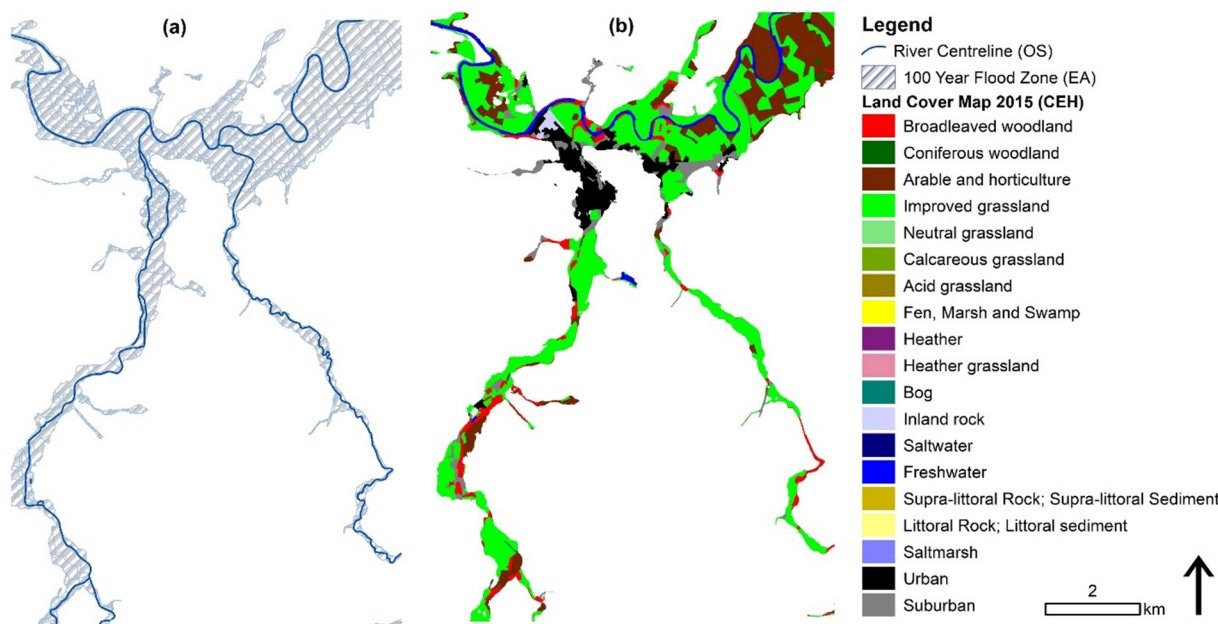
(a)

(b)

Legend
River Centreline (OS)
100 Year Flood Zone (EA)
Land Cover Map 2015 (CEH)
Broadleaved woodland
Coniferous woodland
Arable and horticulture
Improved grassland
Neutral grassland
Calcareous grassland
Acid grassland
Fen, Marsh and Swamp
Heather
Heather grassland
Bog
Inland rock
Saltwater
Freshwater
Supra-littoral Rock; Supra-littoral Sediment
Littoral Rock; Littoral sediment
Saltmarsh
Urban
Suburban

2
km